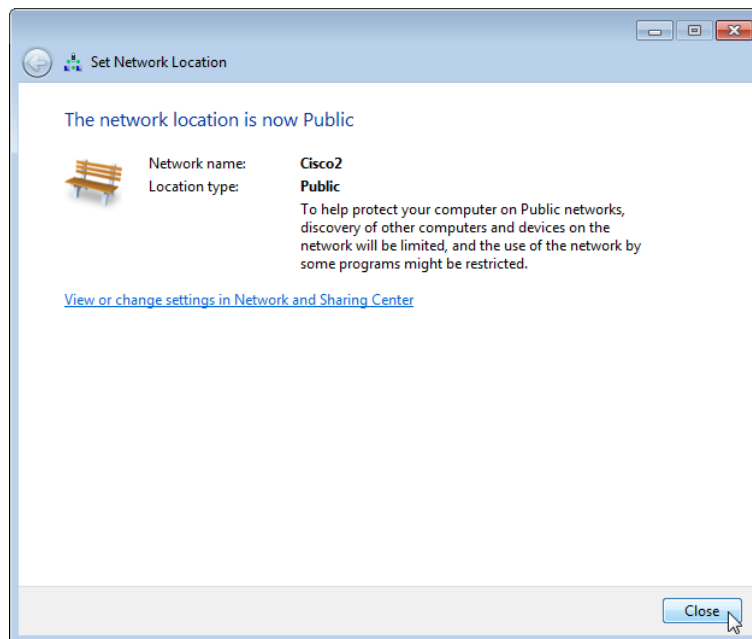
Set Network Location

The network location is now Public

| Network name: | Cisco2 |
|---|---|
| Location type: | Public |
| | To help protect your computer on Public networks, discovery of other computers and devices on the network will be limited, and the use of the network by some programs might be restricted. |

View or change settings in Network and Sharing Center

Close